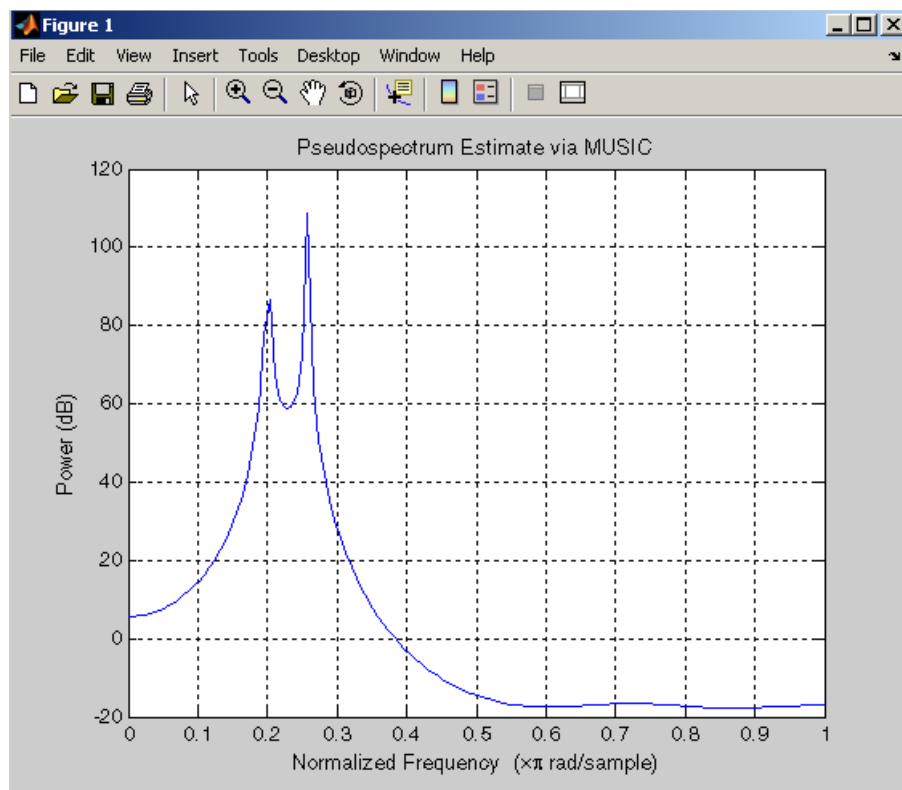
Figure 1

File Edit View Insert Tools Desktop Window Help

Pseudospectrum Estimate via MUSIC

120
100
80
60
40
20
0
-20

Power (dB)

0 0.1 0.2 0.3 0.4 0.5 0.6 0.7 0.8 0.9 1

Normalized Frequency ($\times\pi$ rad/sample)